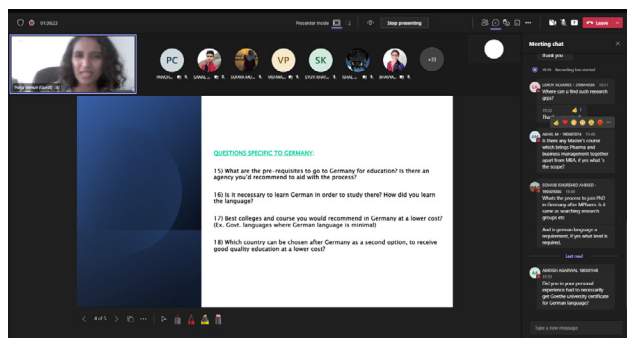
01:39:22

Presenter mode

Stop presenting

Leave

Pooja Vernon (Guest)

PC

SK

VP

PANCH...

SANG...

SUHANI MU...

VIDHAR...

STUTI KHAT...

SHAL...

BHARA...

+31

QUESTIONS SPECIFIC TO GERMANY:

15) What are the pre-requisites to go to Germany for education? Is there an agency you'd recommend to aid with the process?

16) Is it necessary to learn German in order to study there? How did you learn the language?

17) Best colleges and course you would recommend in Germany at a lower cost? (Ex. Govt. languages where German language is minimal)

18) Which country can be chosen after Germany as a second option, to receive good quality education at a lower cost?

4 of 5

Meeting chat

thank you

Recording has started

LEROY ALVARES · 2180816 19:31
Where can u find such research gaps?

19:33

Tha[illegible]

ADHIL M · 1806870 19:40
Is there any Master's course which brings Pharma and business management together apart from MBA, if yes what's the scope?

RISHAB KHURSAID AHMED · 1806758 19:43
Whats the process to join PhD in Germany after MPharm. Is it same as searching research groups etc

And is german language a requirement, if yes what level is required.

Last read

AARUSHI AGARWAL 1806748
19:53
Did you in your personal experience had to necessarily get Goethe university certificate for German language?

Type a new message